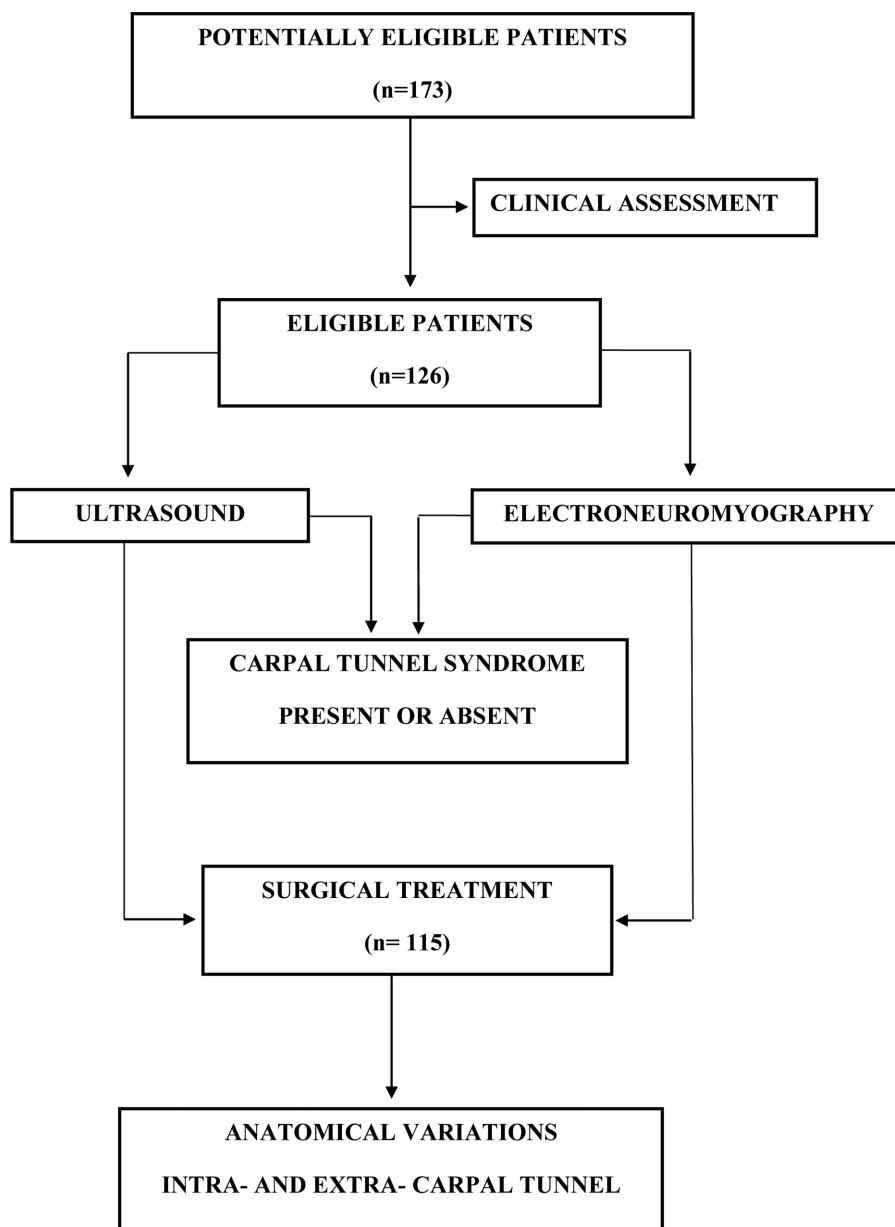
POTENTIALLY ELIGIBLE PATIENTS

(n=173)

CLINICAL ASSESSMENT

ELIGIBLE PATIENTS

(n=126)

ULTRASOUND

ELECTRONEUROMYOGRAPHY

CARPAL TUNNEL SYNDROME

PRESENT OR ABSENT

SURGICAL TREATMENT

(n= 115)

ANATOMICAL VARIATIONS

INTRA- AND EXTRA- CARPAL TUNNEL